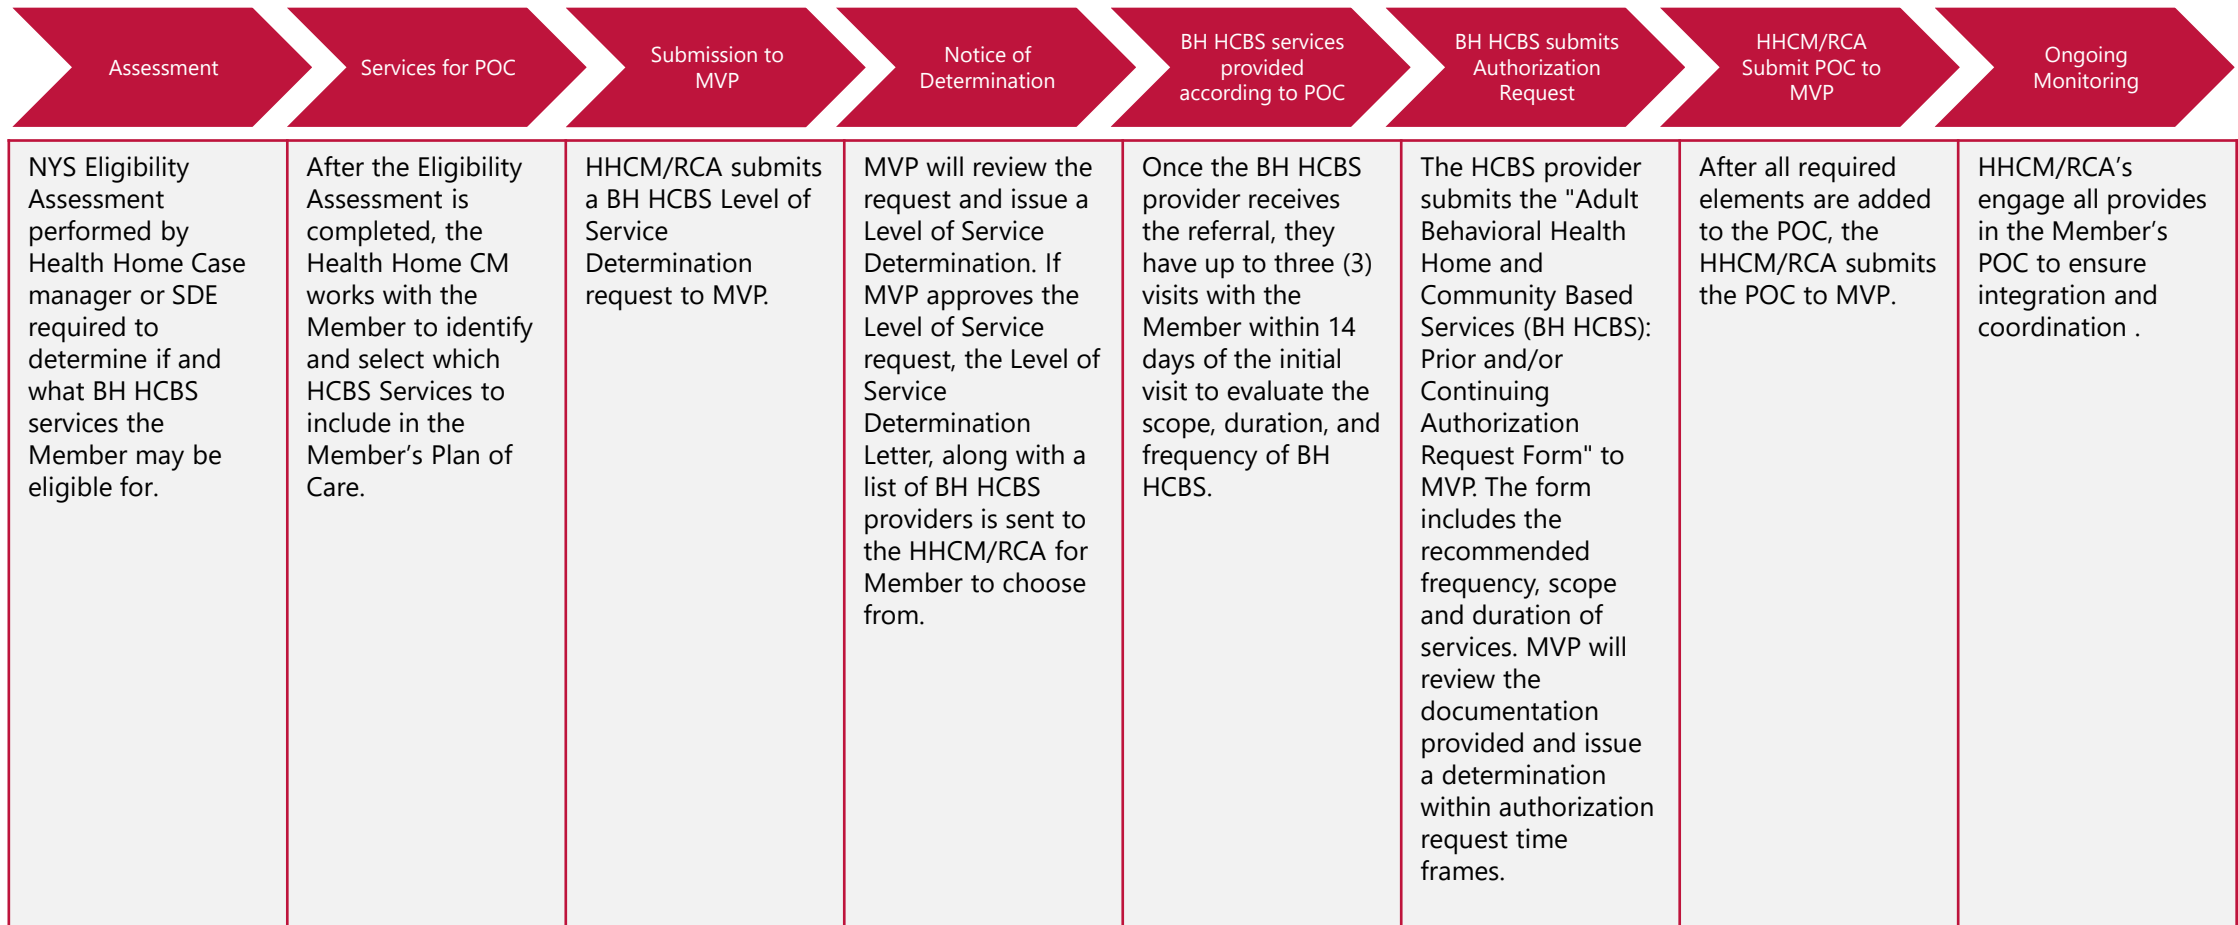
Assessment

Services for POC

Submission to MVP

Notice of Determination

BH HCBS services provided according to POC

BH HCBS submits Authorization Request

HHCM/RCA Submit POC to MVP

Ongoing Monitoring

NYS Eligibility Assessment performed by Health Home Case manager or SDE required to determine if and what BH HCBS services the Member may be eligible for.

After the Eligibility Assessment is completed, the Health Home CM works with the Member to identify and select which HCBS Services to include in the Member’s Plan of Care.

HHCM/RCA submits a BH HCBS Level of Service Determination request to MVP.

MVP will review the request and issue a Level of Service Determination. If MVP approves the Level of Service request, the Level of Service Determination Letter, along with a list of BH HCBS providers is sent to the HHCM/RCA for Member to choose from.

Once the BH HCBS provider receives the referral, they have up to three (3) visits with the Member within 14 days of the initial visit to evaluate the scope, duration, and frequency of BH HCBS.

The HCBS provider submits the "Adult Behavioral Health Home and Community Based Services (BH HCBS): Prior and/or Continuing Authorization Request Form" to MVP. The form includes the recommended frequency, scope and duration of services. MVP will review the documentation provided and issue a determination within authorization request time frames.

After all required elements are added to the POC, the HHCM/RCA submits the POC to MVP.

HHCM/RCA’s engage all provides in the Member’s POC to ensure integration and coordination .